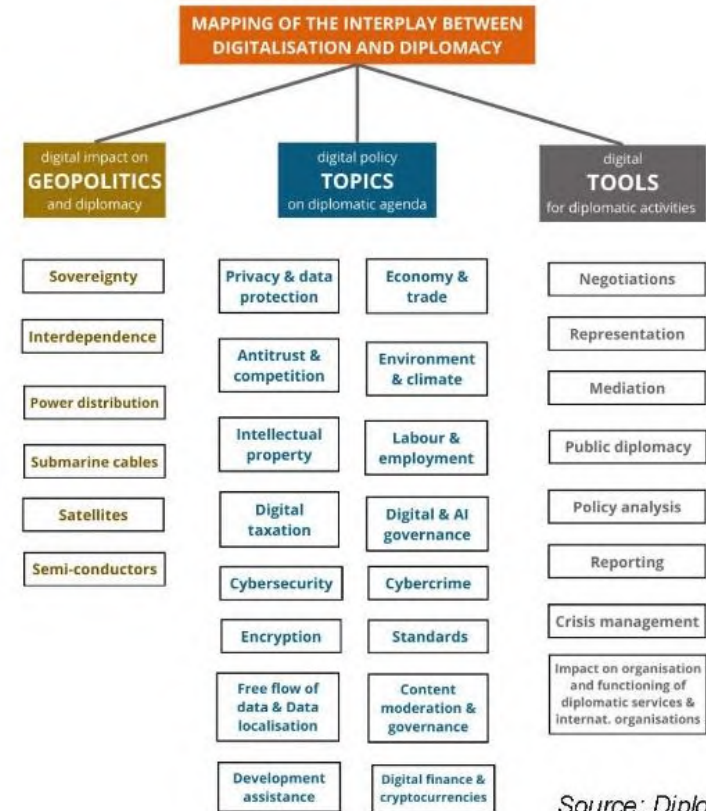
MAPPING OF THE INTERPLAY BETWEEN DIGITALISATION AND DIPLOMACY

digital impact on
GEOPOLITICS
and diplomacy

Sovereignty

Interdependence

Power distribution

Submarine cables

Satellites

Semi-conductors

digital policy
TOPICS
on diplomatic agenda

Privacy & data protection

Antitrust & competition

Intellectual property

Digital taxation

Cybersecurity

Encryption

Free flow of data & Data localisation

Development assistance

Economy & trade

Environment & climate

Labour & employment

Digital & AI governance

Cybercrime

Standards

Content moderation & governance

Digital finance & cryptocurrencies

digital
TOOLS
for diplomatic activities

Negotiations

Representation

Mediation

Public diplomacy

Policy analysis

Reporting

Crisis management

Impact on organisation and functioning of diplomatic services & internat. organisations

Source: Diplo